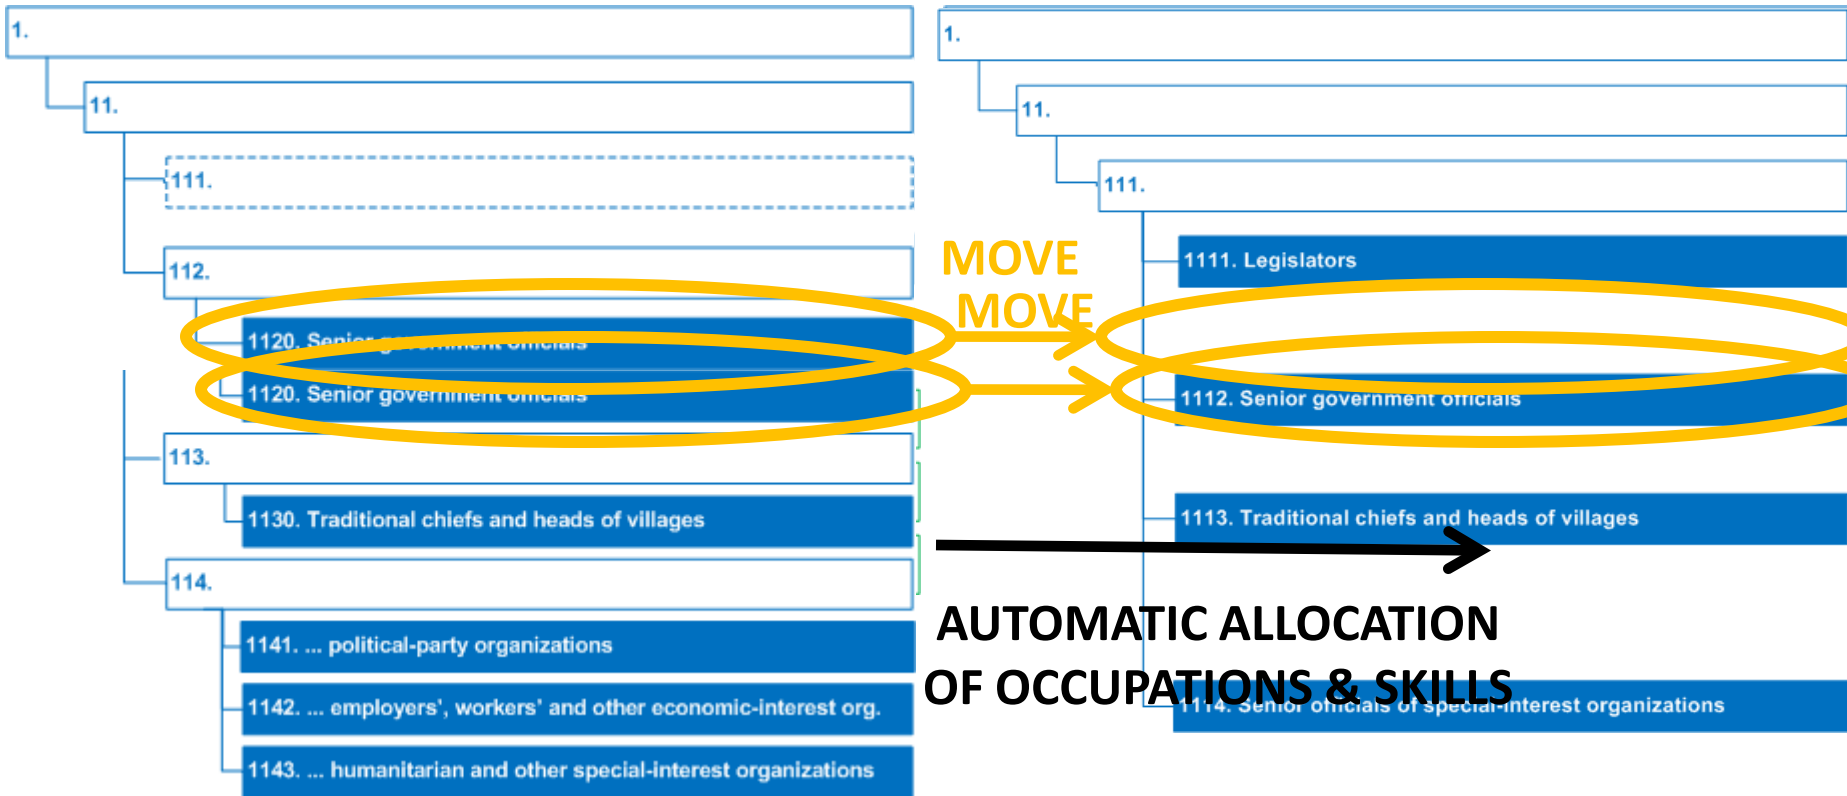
1.

11.

111.

112.

1120. Senior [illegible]

1120. Senior government officials

113.

1130. Traditional chiefs and heads of villages

114.

1141. ... political-party organizations

1142. ... employers', workers' and other economic-interest org.

1143. ... humanitarian and other special-interest organizations

MOVE

MOVE

1.

11.

111.

1111. Legislators

1112. Senior government officials

1113. Traditional chiefs and heads of villages

AUTOMATIC ALLOCATION OF OCCUPATIONS & SKILLS

1114. Senior officials of special-interest organizations